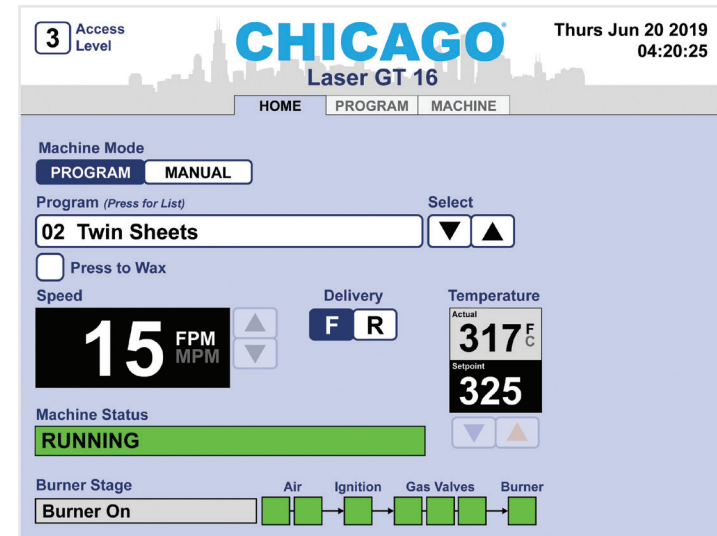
3 Access Level

CHICAGO®

Laser GT 16

Thurs Jun 20 2019
04:20:25

HOME PROGRAM MACHINE

Machine Mode

PROGRAM MANUAL

Program (Press for List)

Select

02 Twin Sheets

Press to Wax

Speed

15 FPM MPM

Delivery

F R

Temperature

Actual

317 F C

Setpoint

325

Machine Status

RUNNING

Burner Stage

Burner On

Air Ignition Gas Valves Burner